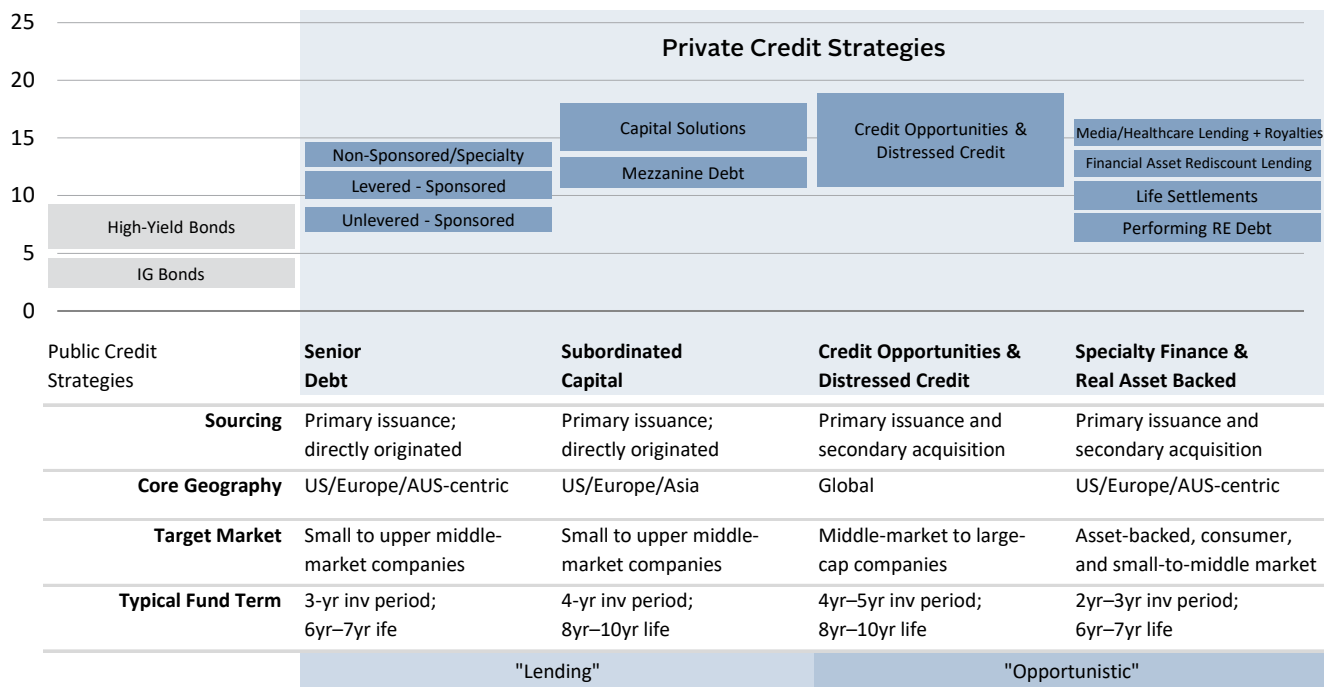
25
20
15
10
5
0

Private Credit Strategies

High-Yield Bonds
IG Bonds

Non-Sponsored/Specialty
Levered - Sponsored
Unlevered - Sponsored

Capital Solutions
Mezzanine Debt

Credit Opportunities & Distressed Credit

Media/Healthcare Lending + Royalties
Financial Asset Rediscount Lending
Life Settlements
Performing RE Debt

| Public Credit Strategies | Senior Debt | Subordinated Capital | Credit Opportunities & Distressed Credit | Specialty Finance & Real Asset Backed |
|---|---|---|---|---|
| Sourcing | Primary issuance; directly originated | Primary issuance; directly originated | Primary issuance and secondary acquisition | Primary issuance and secondary acquisition |
| Core Geography | US/Europe/AUS-centric | US/Europe/Asia | Global | US/Europe/AUS-centric |
| Target Market | Small to upper middle-market companies | Small to upper middle-market companies | Middle-market to large-cap companies | Asset-backed, consumer, and small-to-middle market |
| Typical Fund Term | 3-yr inv period; 6yr–7yr ife | 4-yr inv period; 8yr–10yr life | 4yr–5yr inv period; 8yr–10yr life | 2yr–3yr inv period; 6yr–7yr life |

"Lending"
"Opportunistic"